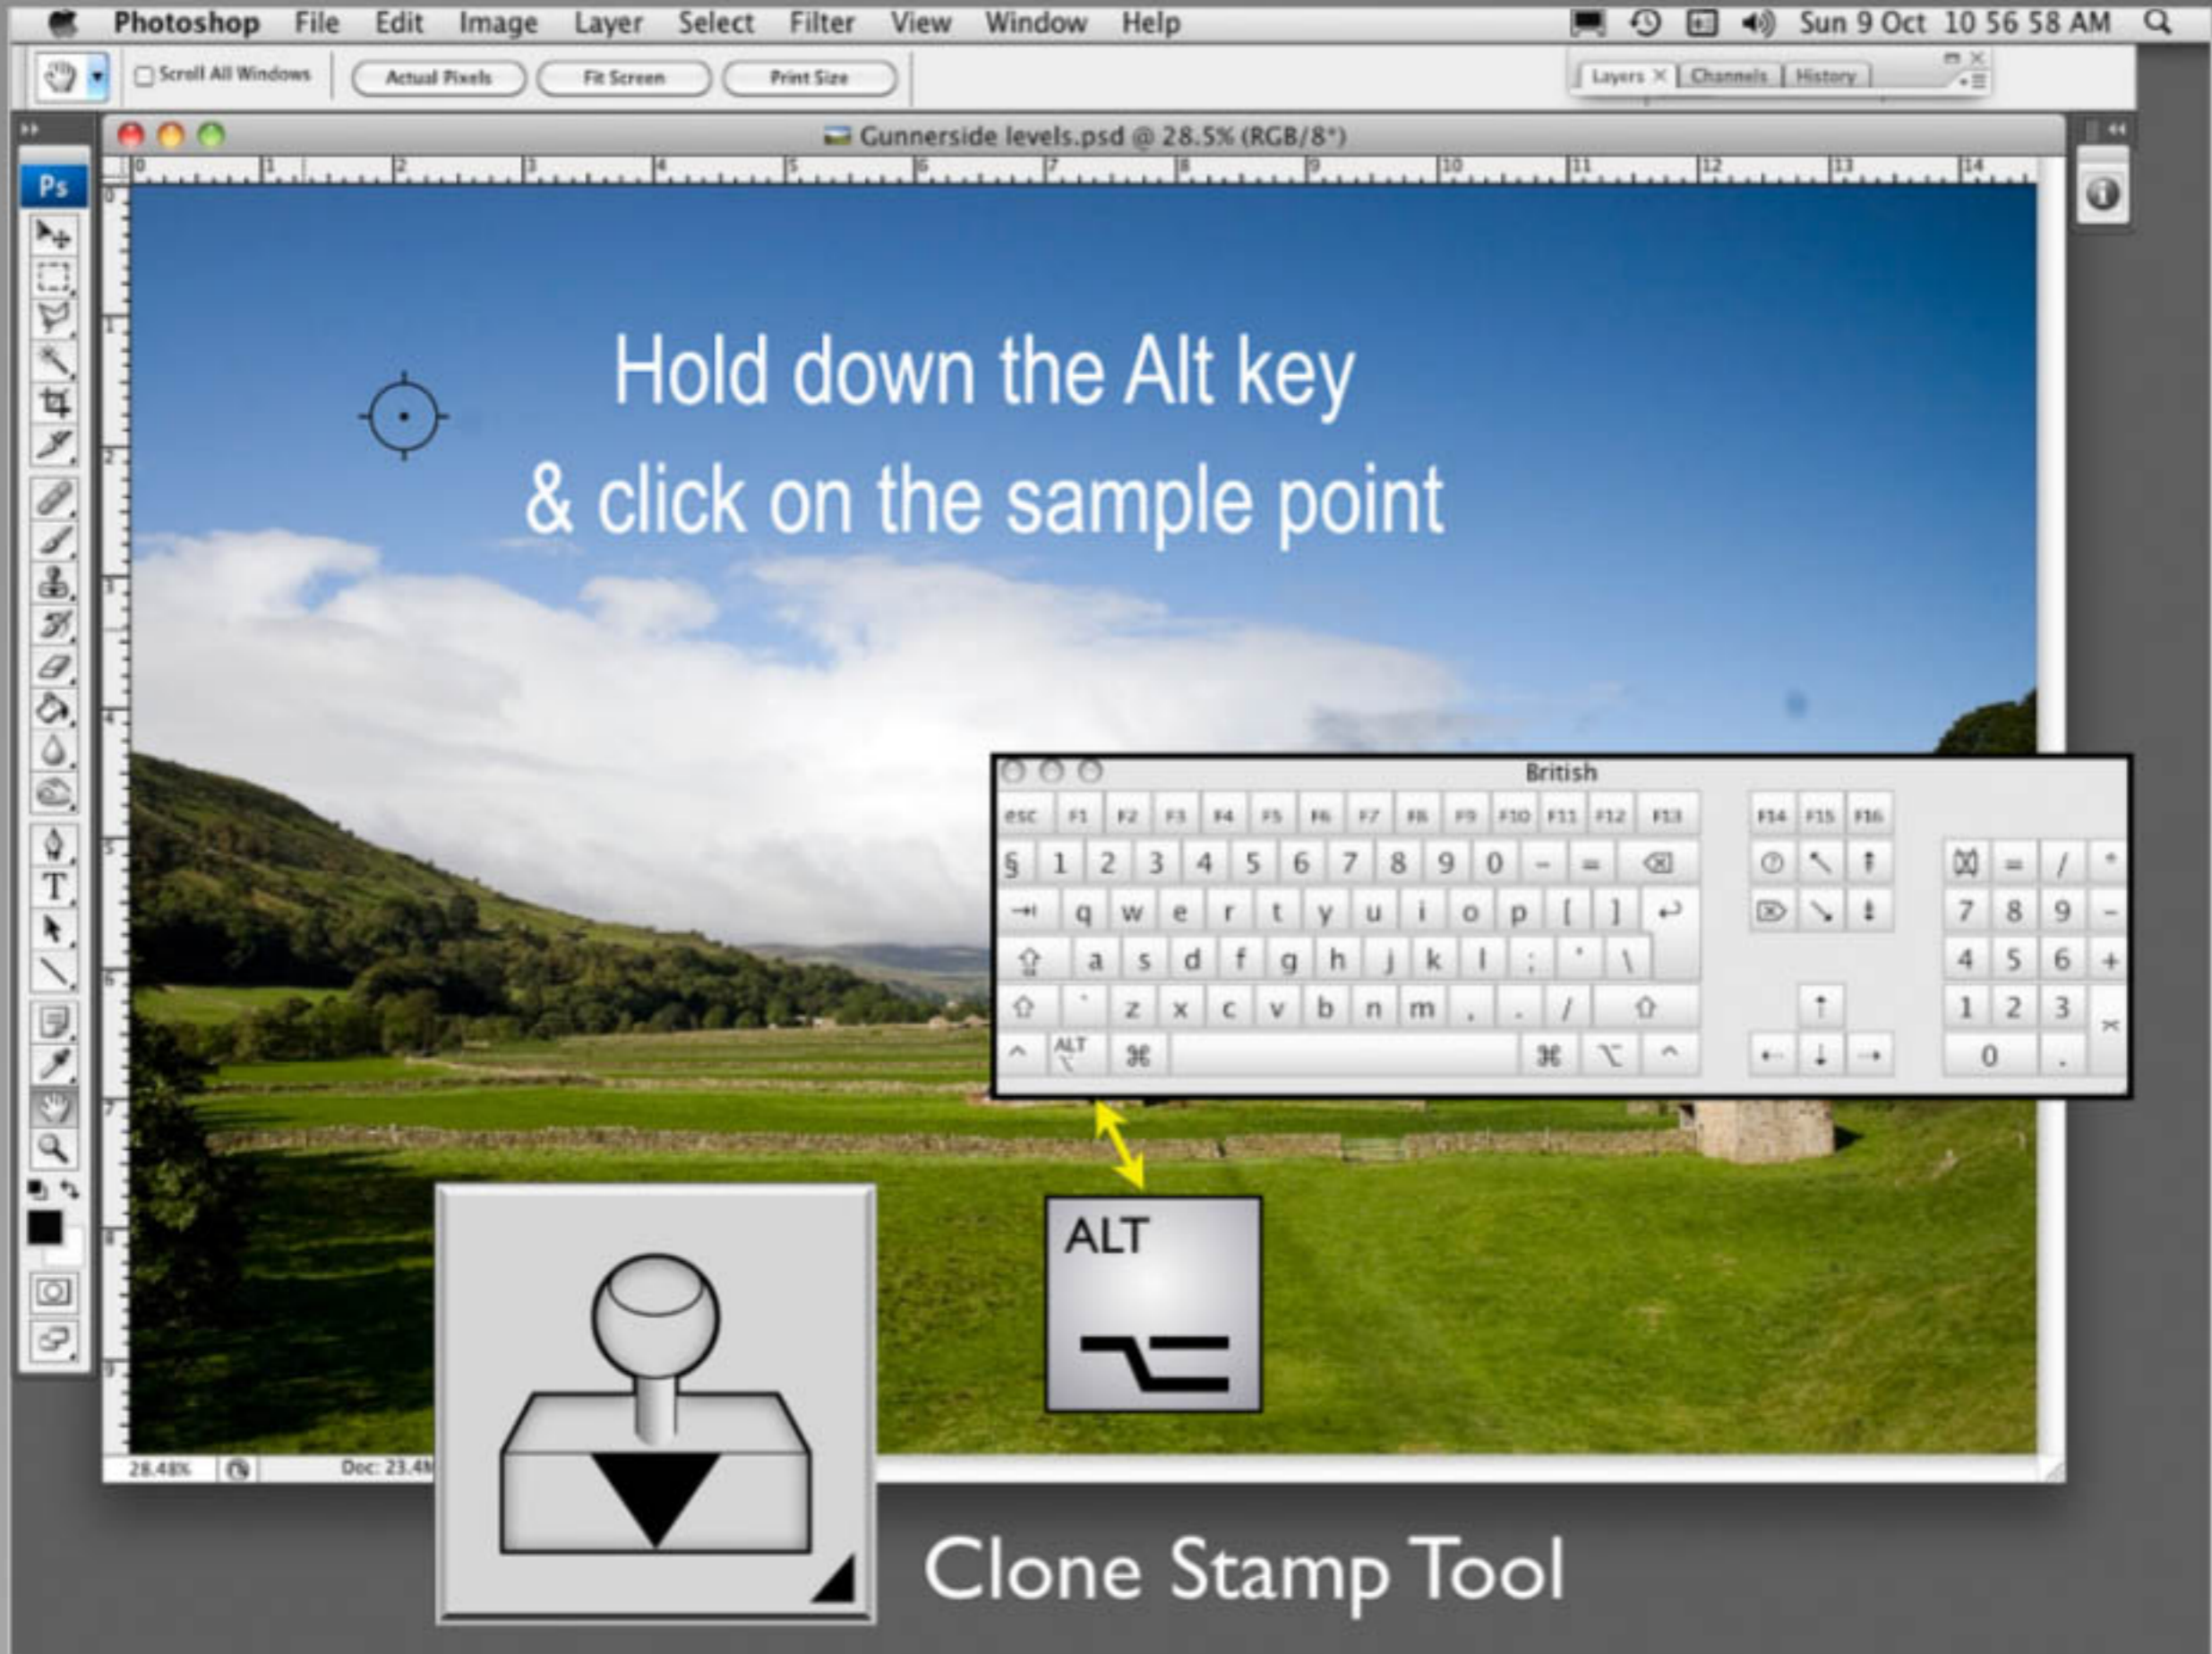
Photoshop File Edit Image Layer Select Filter View Window Help Sun 9 Oct 10 56 58 AM

Scroll All Windows Actual Pixels Fit Screen Print Size

Layers Channels History

Ps

Gunnerside levels.psd @ 28.5% (RGB/8*)

0 1 2 3 4 5 6 7 8 9 10 11 12 13 14

Hold down the Alt key

& click on the sample point

British

esc F1 F2 F3 F4 F5 F6 F7 F8 F9 F10 F11 F12 F13 F14 F15 F16

§ 1 2 3 4 5 6 7 8 9 0 - =

q w e r t y u i o p [ ]

a s d f g h j k l ; ' \

` z x c v b n m , . /

ALT ⌘ ⌘ ⌥ ^

= / *

7 8 9 -

4 5 6 +

1 2 3

0 .

ALT

⌥

28.48% Doc: 23.4M

Clone Stamp Tool